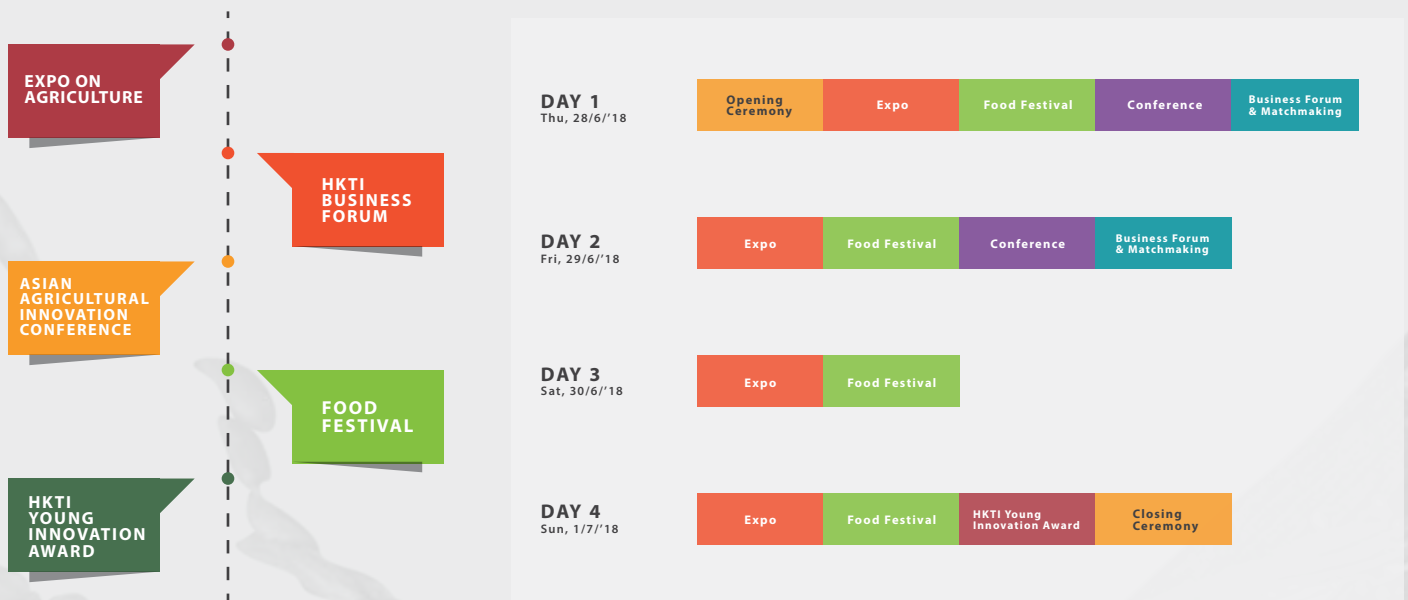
EXPO ON AGRICULTURE

HKTI BUSINESS FORUM

ASIAN AGRICULTURAL INNOVATION CONFERENCE

FOOD FESTIVAL

HKTI YOUNG INNOVATION AWARD

DAY 1
Thu, 28/6/'18

| Opening Ceremony | Expo | Food Festival | Conference | Business Forum & Matchmaking |
|---|---|---|---|---|

DAY 2
Fri, 29/6/'18

| Expo | Food Festival | Conference | Business Forum & Matchmaking |
|---|---|---|---|

DAY 3
Sat, 30/6/'18

| Expo | Food Festival |
|---|---|

DAY 4
Sun, 1/7/'18

| Expo | Food Festival | HKTI Young Innovation Award | Closing Ceremony |
|---|---|---|---|